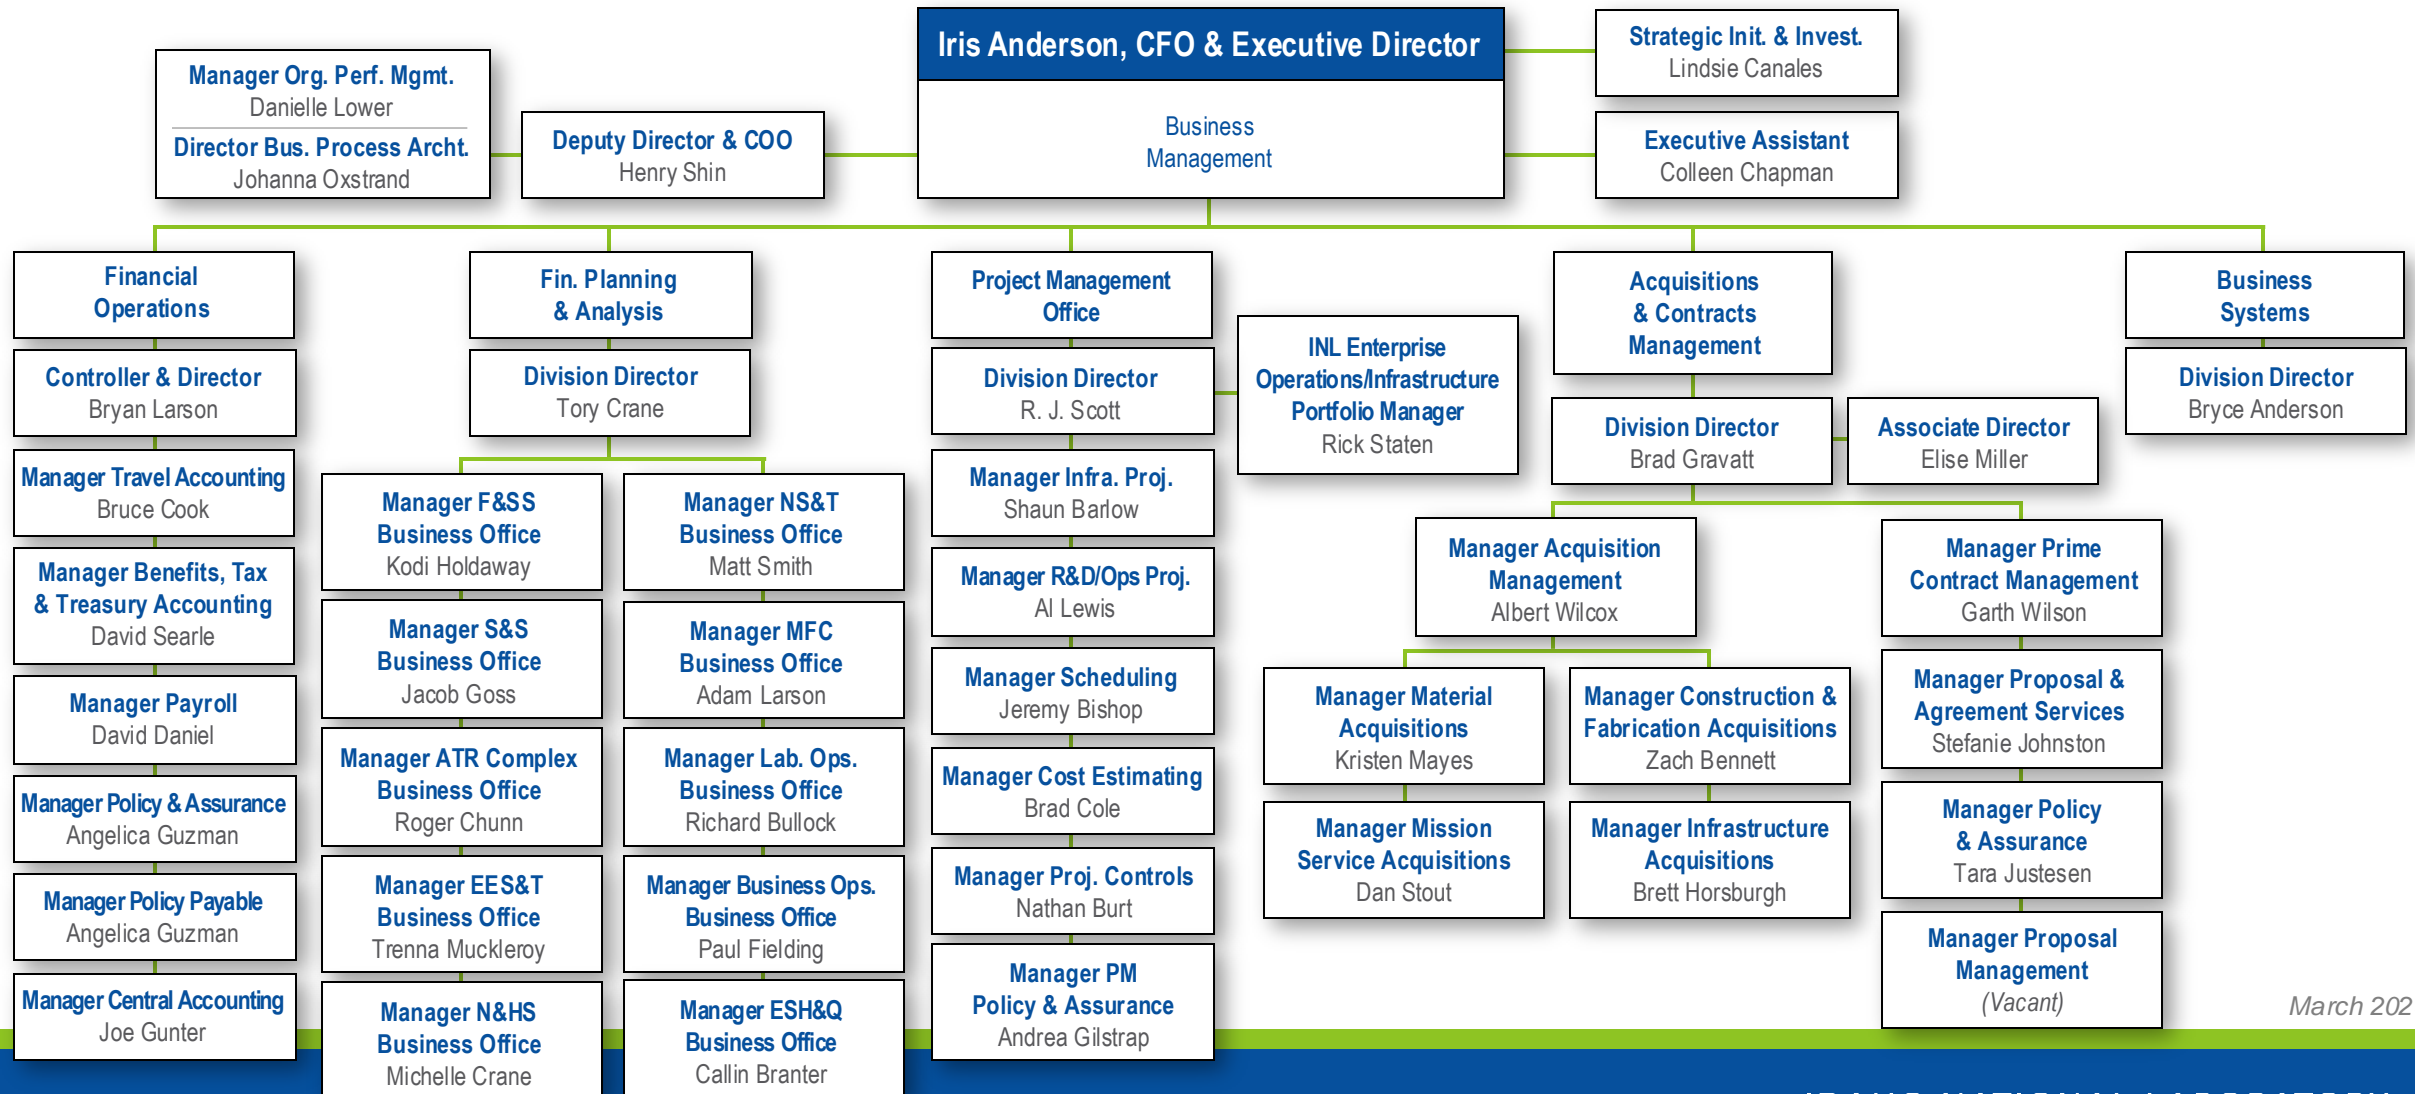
Iris Anderson, CFO & Executive Director

Business Management

Strategic Init. & Invest.
Lindsie Canales

Executive Assistant
Colleen Chapman

Manager Org. Perf. Mgmt.
Danielle Lower

Director Bus. Process Archt.
Johanna Oxstrand

Deputy Director & COO
Henry Shin

Financial Operations

Controller & Director
Bryan Larson

Manager Travel Accounting
Bruce Cook

Manager Benefits, Tax & Treasury Accounting
David Searle

Manager Payroll
David Daniel

Manager Policy & Assurance
Angelica Guzman

Manager Policy Payable
Angelica Guzman

Manager Central Accounting
Joe Gunter

Fin. Planning & Analysis

Division Director
Tory Crane

Manager F&SS Business Office
Kodi Holdaway

Manager S&S Business Office
Jacob Goss

Manager ATR Complex Business Office
Roger Chunn

Manager EES&T Business Office
Trenna Muckleroy

Manager N&HS Business Office
Michelle Crane

Manager NS&T Business Office
Matt Smith

Manager MFC Business Office
Adam Larson

Manager Lab. Ops. Business Office
Richard Bullock

Manager Business Ops. Business Office
Paul Fielding

Manager ESH&Q Business Office
Callin Branter

Project Management Office

Division Director
R. J. Scott

INL Enterprise Operations/Infrastructure Portfolio Manager
Rick Staten

Manager Infra. Proj.
Shaun Barlow

Manager R&D/Ops Proj.
Al Lewis

Manager Scheduling
Jeremy Bishop

Manager Cost Estimating
Brad Cole

Manager Proj. Controls
Nathan Burt

Manager PM Policy & Assurance
Andrea Gilstrap

Acquisitions & Contracts Management

Division Director
Brad Gravatt

Associate Director
Elise Miller

Manager Acquisition Management
Albert Wilcox

Manager Material Acquisitions
Kristen Mayes

Manager Construction & Fabrication Acquisitions
Zach Bennett

Manager Mission Service Acquisitions
Dan Stout

Manager Infrastructure Acquisitions
Brett Horsburgh

Manager Prime Contract Management
Garth Wilson

Manager Proposal & Agreement Services
Stefanie Johnston

Manager Policy & Assurance
Tara Justesen

Manager Proposal Management
(Vacant)

Business Systems

Division Director
Bryce Anderson

March 202